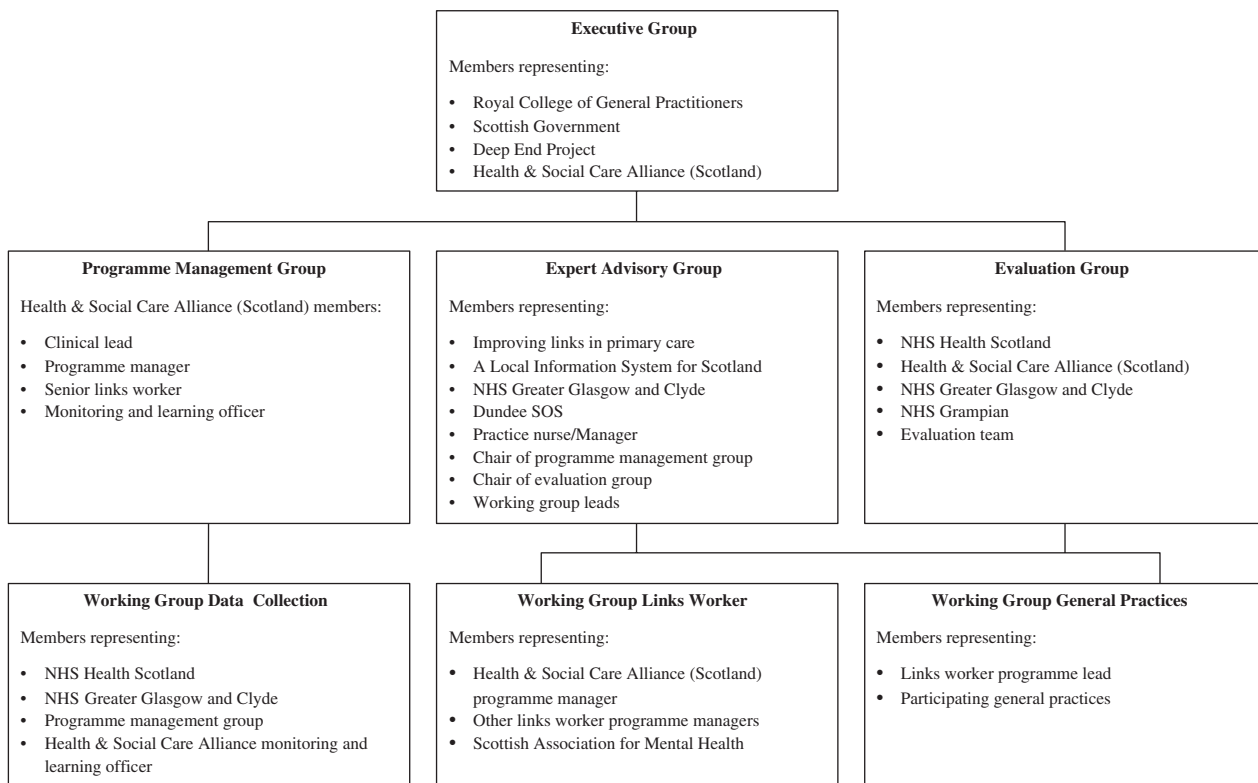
**Executive Group**

Members representing:

- Royal College of General Practitioners
- Scottish Government
- Deep End Project
- Health & Social Care Alliance (Scotland)

**Programme Management Group**

Health & Social Care Alliance (Scotland) members:

- Clinical lead
- Programme manager
- Senior links worker
- Monitoring and learning officer

**Expert Advisory Group**

Members representing:

- Improving links in primary care
- A Local Information System for Scotland
- NHS Greater Glasgow and Clyde
- Dundee SOS
- Practice nurse/Manager
- Chair of programme management group
- Chair of evaluation group
- Working group leads

**Evaluation Group**

Members representing:

- NHS Health Scotland
- Health & Social Care Alliance (Scotland)
- NHS Greater Glasgow and Clyde
- NHS Grampian
- Evaluation team

**Working Group Data Collection**

Members representing:

- NHS Health Scotland
- NHS Greater Glasgow and Clyde
- Programme management group
- Health & Social Care Alliance monitoring and learning officer

**Working Group Links Worker**

Members representing:

- Health & Social Care Alliance (Scotland) programme manager
- Other links worker programme managers
- Scottish Association for Mental Health

**Working Group General Practices**

Members representing:

- Links worker programme lead
- Participating general practices